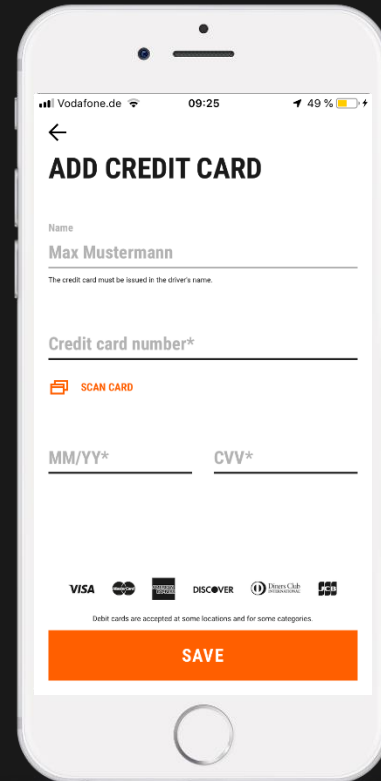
Vodafone.de 09:25 49 %

ADD CREDIT CARD

Name

Max Mustermann

The credit card must be issued in the driver's name.

Credit card number*

SCAN CARD

MM/YY*

CVV*

VISA MasterCard AMERICAN EXPRESS DISCOVER Diners Club INTERNATIONAL JCB

Debit cards are accepted at some locations and for some categories.

SAVE